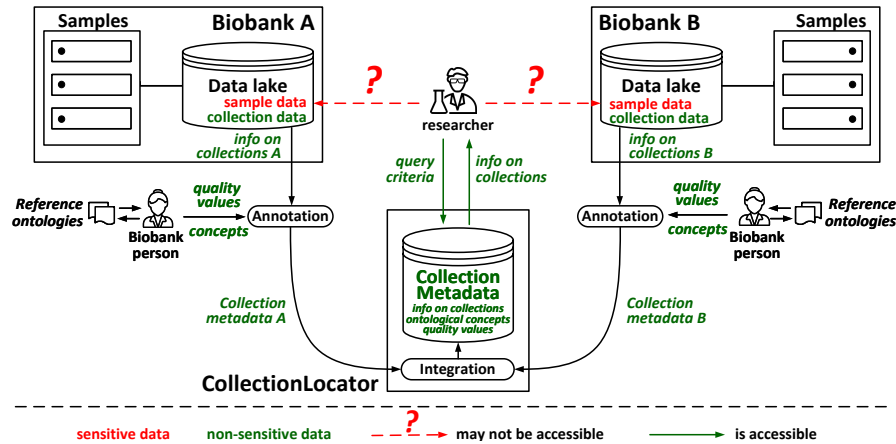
Samples

Biobank A

Data lake
sample data
collection data

info on collections A

Biobank B

Samples

Data lake
sample data
collection data

info on collections B

?

?

researcher

query criteria

info on collections

Reference ontologies

quality values

concepts

Biobank person

Annotation

Annotation

quality values

concepts

Reference ontologies

Biobank person

Collection Metadata
info on collections
ontological concepts
quality values

Collection metadata A

Collection metadata B

Integration

CollectionLocator

sensitive data   non-sensitive data   ? may not be accessible   is accessible